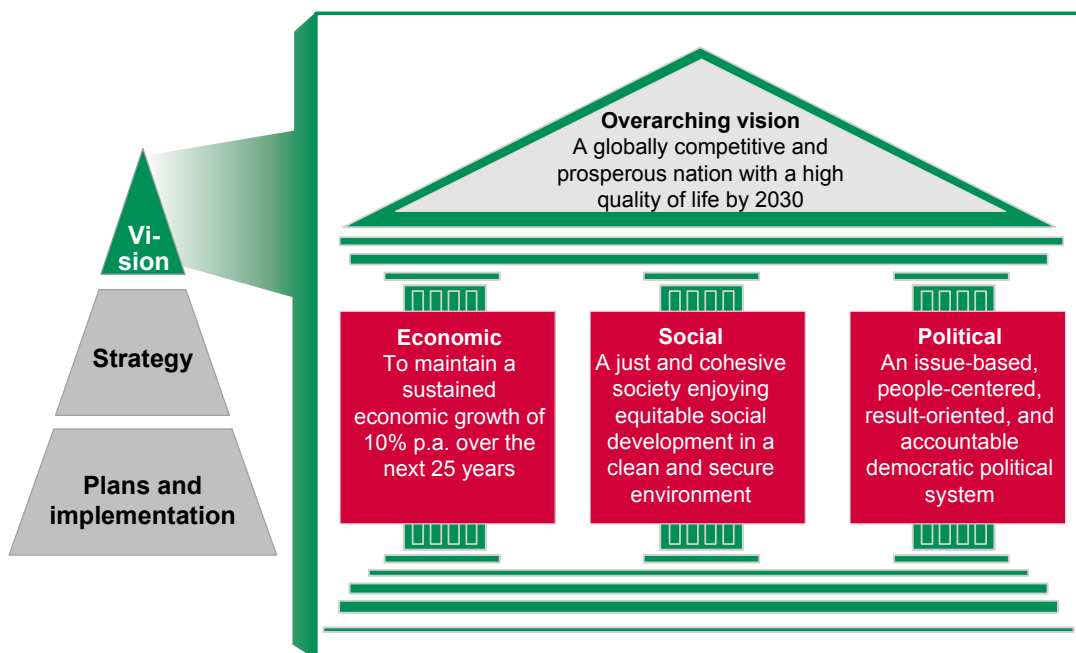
Vision

Strategy

Plans and implementation

Overarching vision
A globally competitive and prosperous nation with a high quality of life by 2030

Economic
To maintain a sustained economic growth of 10% p.a. over the next 25 years

Social
A just and cohesive society enjoying equitable social development in a clean and secure environment

Political
An issue-based, people-centered, result-oriented, and accountable democratic political system